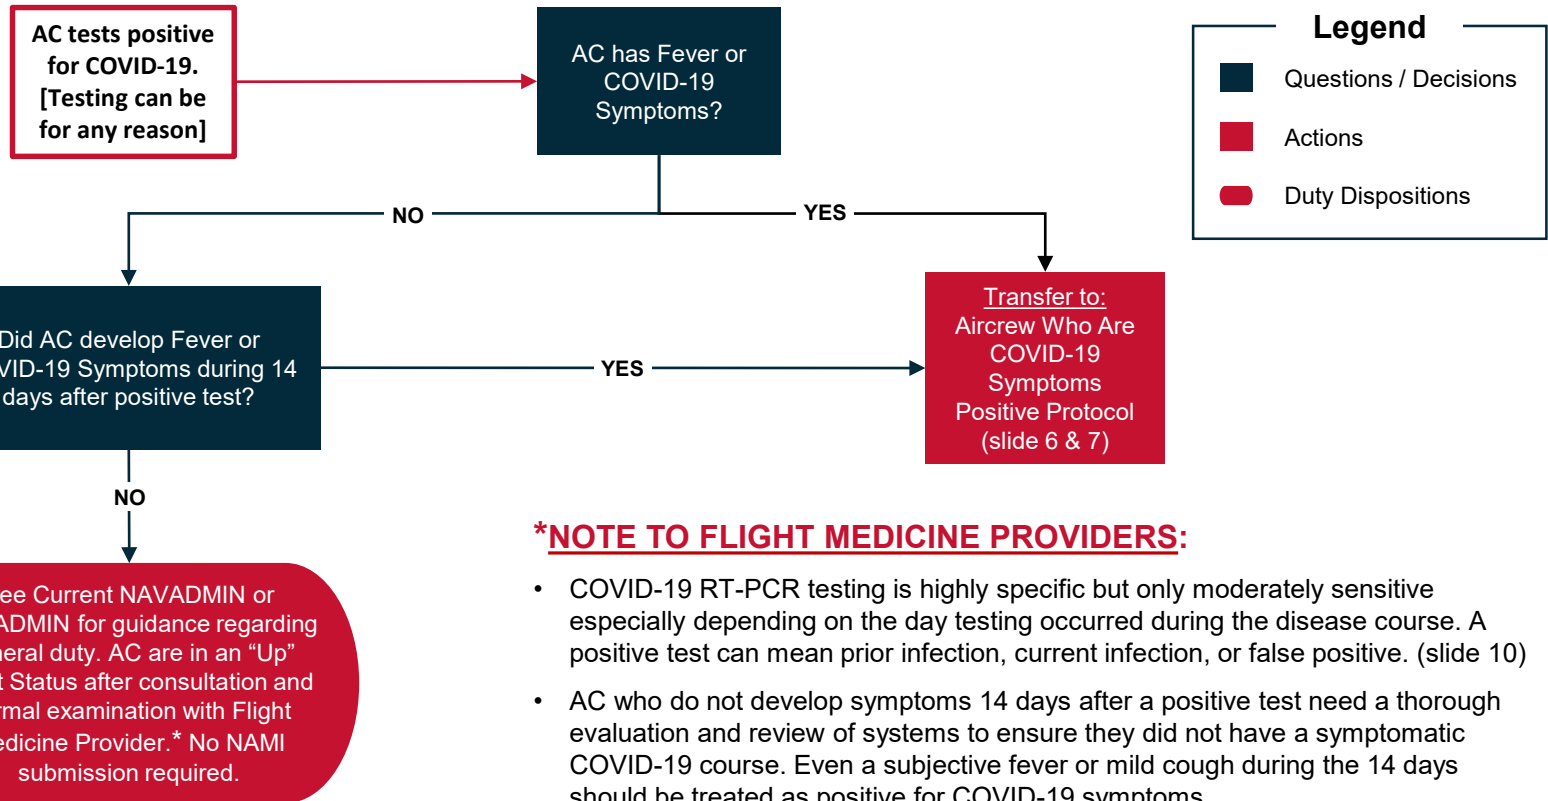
AC tests positive for COVID-19. [Testing can be for any reason]

AC has Fever or COVID-19 Symptoms?

Legend

Questions / Decisions

Actions

Duty Dispositions

NO

YES

Did AC develop Fever or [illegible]VID-19 Symptoms during 14 days after positive test?

YES

Transfer to: Aircrew Who Are COVID-19 Symptoms Positive Protocol (slide 6 & 7)

NO

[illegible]ee Current NAVADMIN or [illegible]ADMIN for guidance regarding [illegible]neral duty. AC are in an "Up" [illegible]t Status after consultation and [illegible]rmal examination with Flight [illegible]edicine Provider.* No NAMI submission required.

*NOTE TO FLIGHT MEDICINE PROVIDERS:

• COVID-19 RT-PCR testing is highly specific but only moderately sensitive especially depending on the day testing occurred during the disease course. A positive test can mean prior infection, current infection, or false positive. (slide 10)

• AC who do not develop symptoms 14 days after a positive test need a thorough evaluation and review of systems to ensure they did not have a symptomatic COVID-19 course. Even a subjective fever or mild cough during the 14 days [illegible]